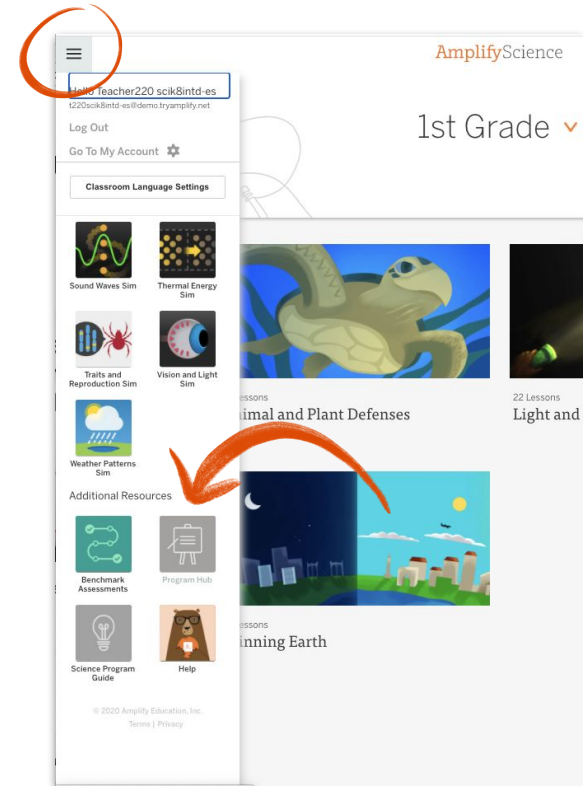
AmplifyScience

Hello Teacher220 scik8intd-es
t220scik8intd-es@demo.tryamplify.net

Log Out

Go To My Account

Classroom Language Settings

Sound Waves Sim

Thermal Energy Sim

Traits and Reproduction Sim

Vision and Light Sim

Weather Patterns Sim

Additional Resources

Benchmark Assessments

Program Hub

Science Program Guide

Help

© 2020 Amplify Education, Inc.
Terms | Privacy

1st Grade

essons
imal and Plant Defenses

22 Lessons
Light and

essons
inning Earth